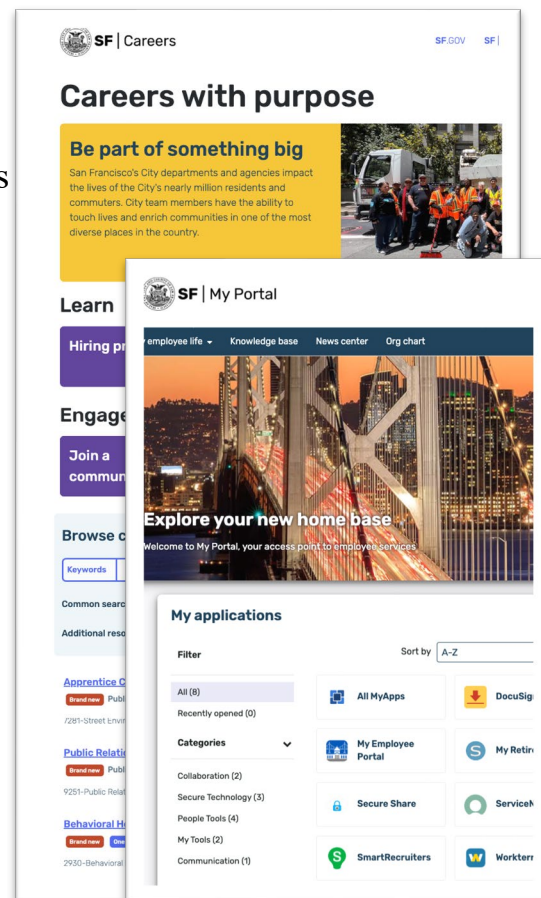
SF | Careers

SF.GOV SF|

Careers with purpose

Be part of something big

San Francisco's City departments and agencies impact the lives of the City's nearly million residents and commuters. City team members have the ability to touch lives and enrich communities in one of the most diverse places in the country.

Learn

Hiring pr

Engage

Join a commun

Browse c

Keywords

Common searc

Additional reso

Apprentice C

Brand new Publ

7281-Street Envi

Public Relati

Brand new Publ

9251-Public Relat

Behavioral He

Brand new One

2930-Behavioral

SF | My Portal

employee life Knowledge base News center Org chart

Explore your new home base

Welcome to My Portal, your access point to employee services

My applications

Filter

Sort by A-Z

All (8)

Recently opened (0)

Categories

Collaboration (2)

Secure Technology (3)

People Tools (4)

My Tools (2)

Communication (1)

All MyApps

DocuSig

My Employee Portal

My Retir

Secure Share

ServiceN

SmartRecruiters

Workterr